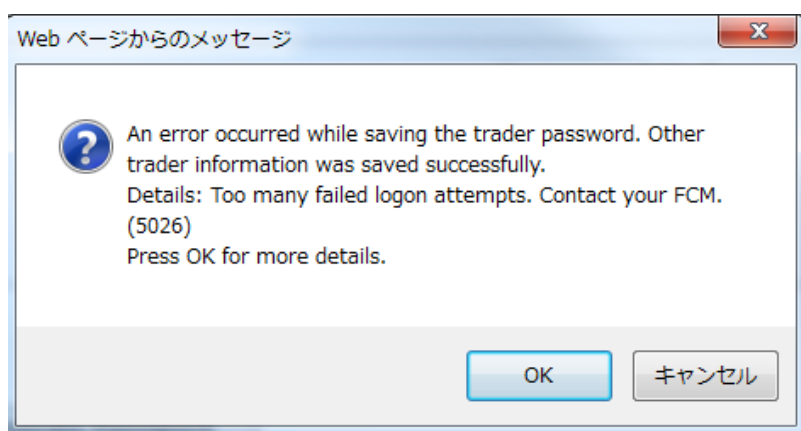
Web ページからのメッセージ

An error occurred while saving the trader password. Other trader information was saved successfully.
Details: Too many failed logon attempts. Contact your FCM. (5026)
Press OK for more details.

OK

キャンセル